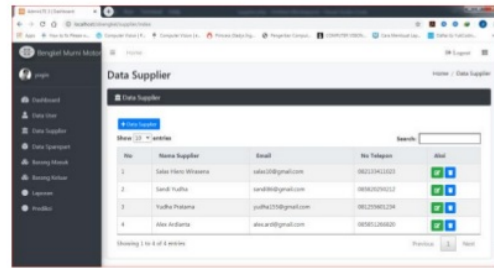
Bengkel Murni Motor

Home

Data Supplier

Home / Data Supplier

Dashboard

Data User

Data Supplier

Data Sparepart

Barang Masuk

Barang Keluar

Laporan

Profiles

Data Supplier

+ Data Supplier

Show 10 entries

Search:

| No | Nama Supplier | Email | No Telepon | Aksi |
|---|---|---|---|---|
| 1 | Salas Hieru Wirasena | salas10@gmail.com | 082133411023 | |
| 2 | Sandi Yudha | sandi86@gmail.com | 085626256212 | |
| 3 | Yudha Pratama | yudha155@gmail.com | 081259681234 | |
| 4 | Alex Ardianta | alex.ard@gmail.com | 085851266820 | |

Showing 1 to 4 of 4 entries

Previous 1 Next